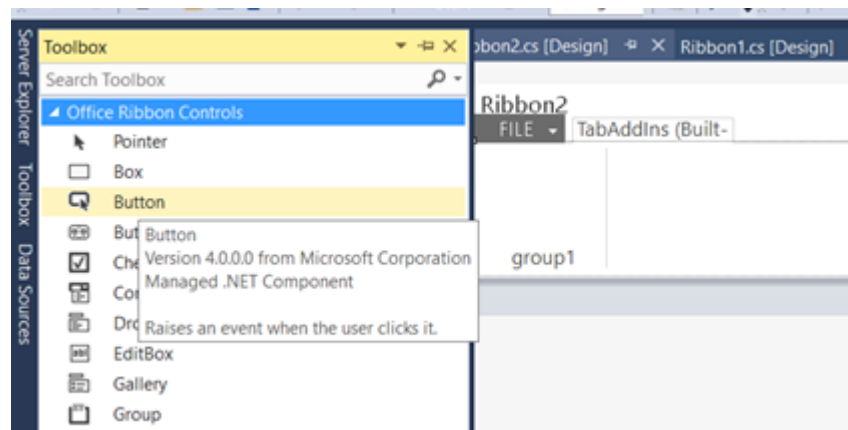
Server Explorer Toolbox Data Sources

Toolbox

Search Toolbox

Office Ribbon Controls

Pointer

Box

Button

But

Che

Co

Dro

EditBox

Gallery

Group

Button
Version 4.0.0.0 from Microsoft Corporation
Managed .NET Component

Raises an event when the user clicks it.

bon2.cs [Design]

Ribbon1.cs [Design]

Ribbon2

FILE

TabAddIns (Built-

group1